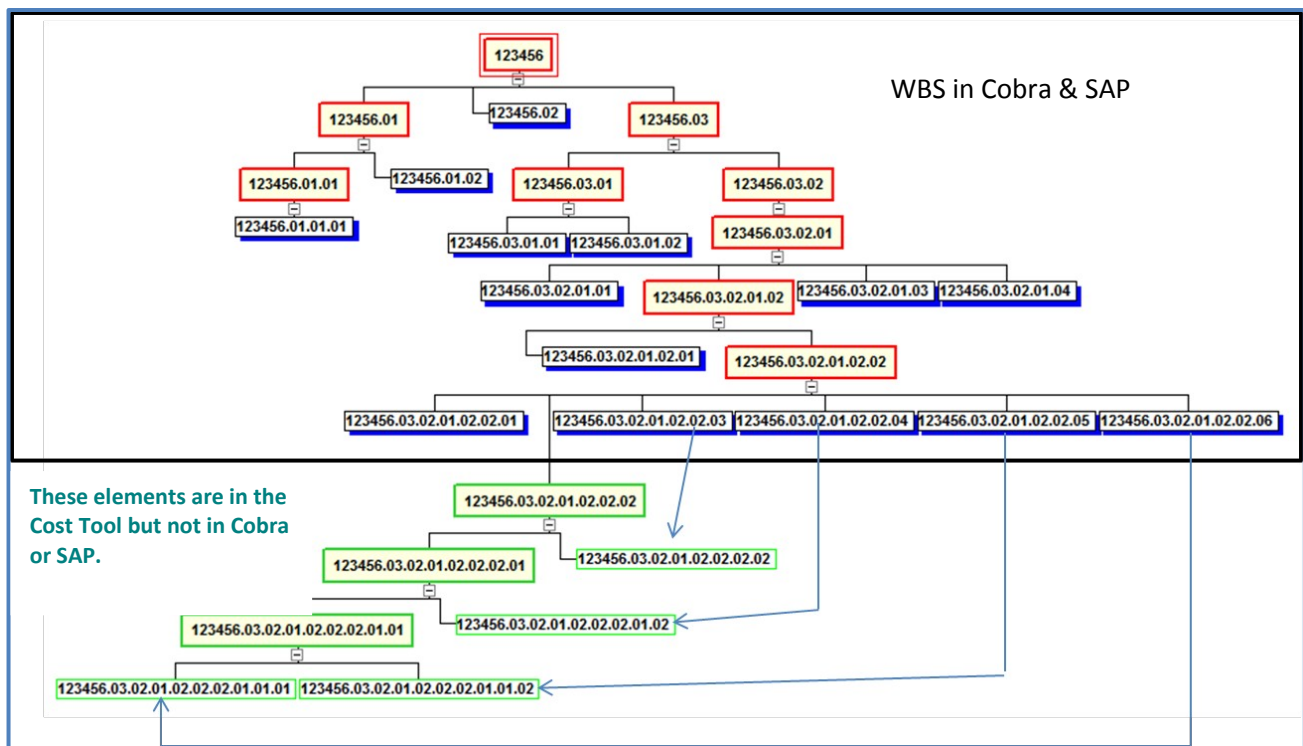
123456

WBS in Cobra & SAP

123456.01
123456.02
123456.03

123456.01.01
123456.01.02
123456.03.01
123456.03.02

123456.01.01.01
123456.03.01.01
123456.03.01.02
123456.03.02.01

123456.03.02.01.01
123456.03.02.01.02
123456.03.02.01.03
123456.03.02.01.04

123456.03.02.01.02.01
123456.03.02.01.02.02

123456.03.02.01.02.02.01
123456.03.02.01.02.02.03
123456.03.02.01.02.02.04
123456.03.02.01.02.02.05
123456.03.02.01.02.02.06

These elements are in the Cost Tool but not in Cobra or SAP.

123456.03.02.01.02.02.02
123456.03.02.01.02.02.02.01
123456.03.02.01.02.02.02.02
123456.03.02.01.02.02.02.01.01
123456.03.02.01.02.02.02.01.02
123456.03.02.01.02.02.02.01.01.01
123456.03.02.01.02.02.02.01.01.02